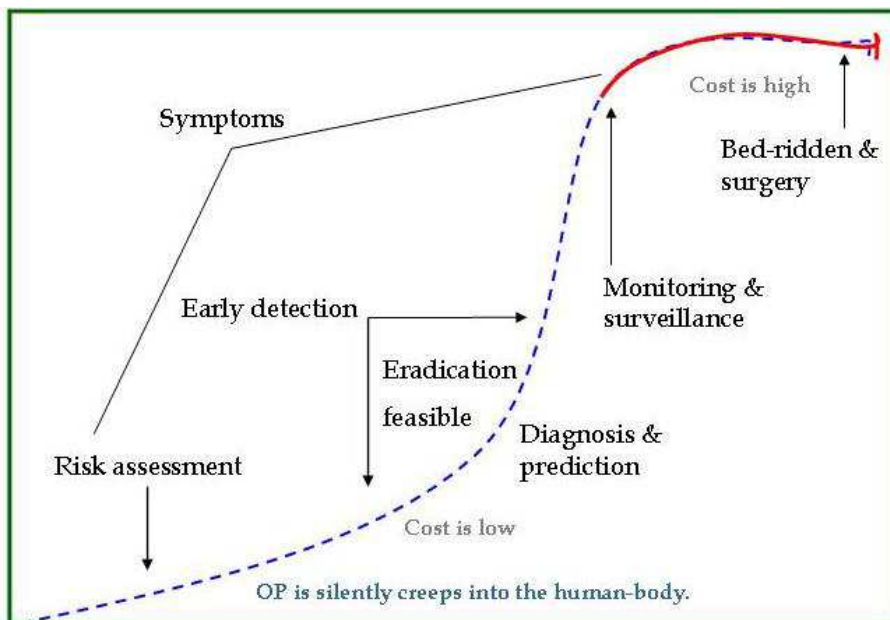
Symptoms

Cost is high

Bed-ridden & surgery

Monitoring & surveillance

Early detection

Eradication feasible

Diagnosis & prediction

Risk assessment

Cost is low

OP is silently creeps into the human-body.